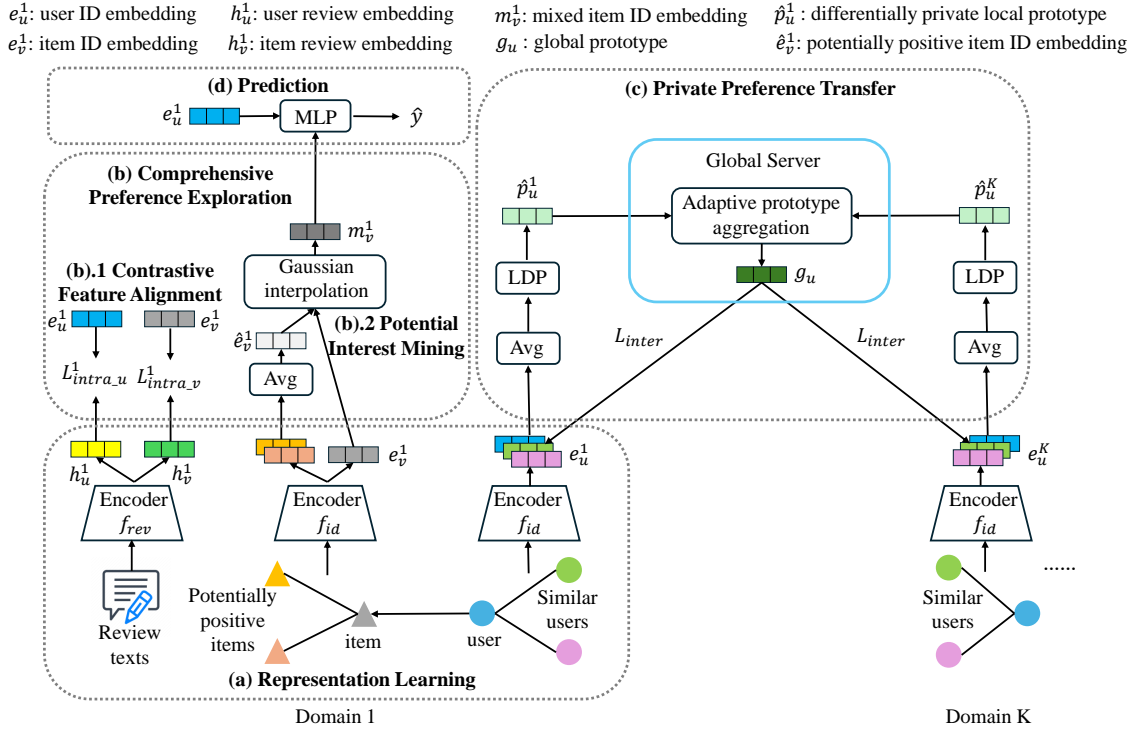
$e_u^1$: user ID embedding
$e_v^1$: item ID embedding
$h_u^1$: user review embedding
$h_v^1$: item review embedding
$m_v^1$: mixed item ID embedding
$g_u$ : global prototype
$\hat{p}_u^1$ : differentially private local prototype
$\hat{e}_v^1$: potentially positive item ID embedding

(d) Prediction
$e_u^1$
MLP
$\hat{y}$

(c) Private Preference Transfer
Global Server
$\hat{p}_u^1$
Adaptive prototype aggregation
$\hat{p}_u^K$
LDP
$g_u$
LDP
$L_{inter}$
$L_{inter}$
Avg
Avg

(b) Comprehensive Preference Exploration
$m_v^1$
Gaussian interpolation
(b).1 Contrastive Feature Alignment
$e_u^1$
$e_v^1$
$\hat{e}_v^1$
(b).2 Potential Interest Mining
Avg
$L_{intra\_u}^1$
$L_{intra\_v}^1$

$h_u^1$
$h_v^1$
$e_v^1$
$e_u^1$
$e_u^K$
Encoder $f_{rev}$
Encoder $f_{id}$
Encoder $f_{id}$
Encoder $f_{id}$
Potentially positive items
item
user
Similar users
Similar users
......
Review texts
(a) Representation Learning
Domain 1
Domain K